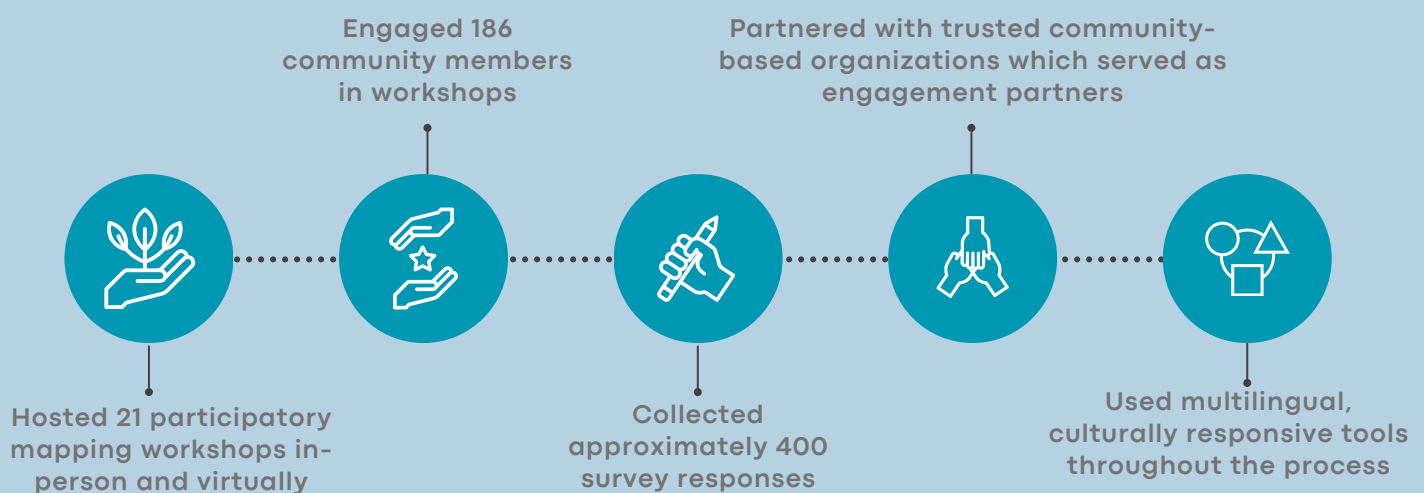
Hosted 21 participatory mapping workshops in-person and virtually

Engaged 186 community members in workshops

Collected approximately 400 survey responses

Partnered with trusted community-based organizations which served as engagement partners

Used multilingual, culturally responsive tools throughout the process